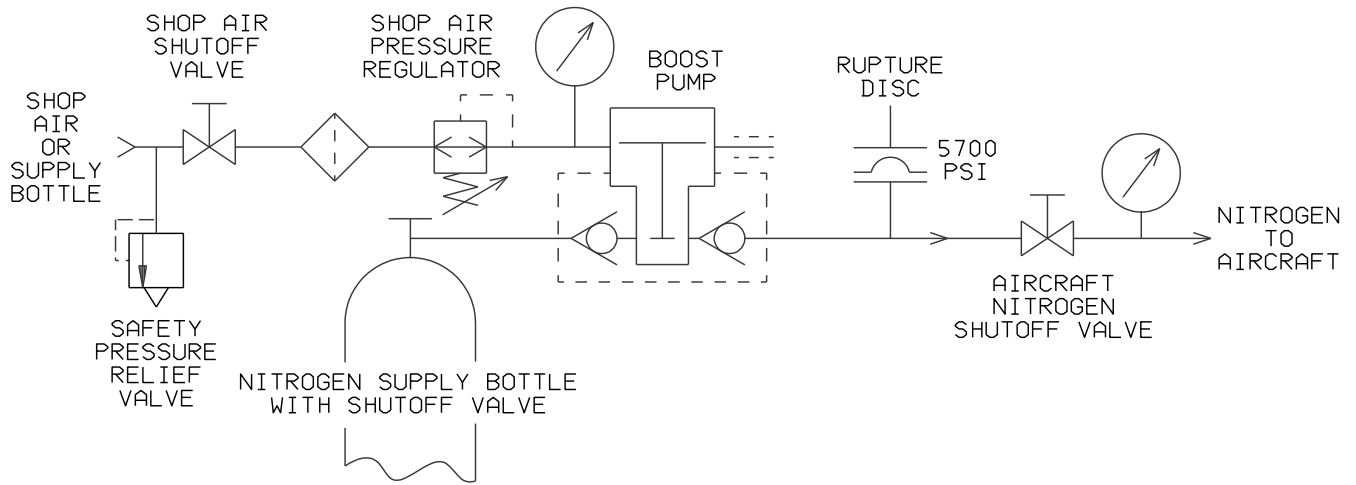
SHOP AIR SHUTOFF VALVE

SHOP AIR PRESSURE REGULATOR

BOOST PUMP

RUPTURE DISC

SHOP AIR OR SUPPLY BOTTLE

5700 PSI

NITROGEN TO AIRCRAFT

AIRCRAFT NITROGEN SHUTOFF VALVE

SAFETY PRESSURE RELIEF VALVE

NITROGEN SUPPLY BOTTLE WITH SHUTOFF VALVE